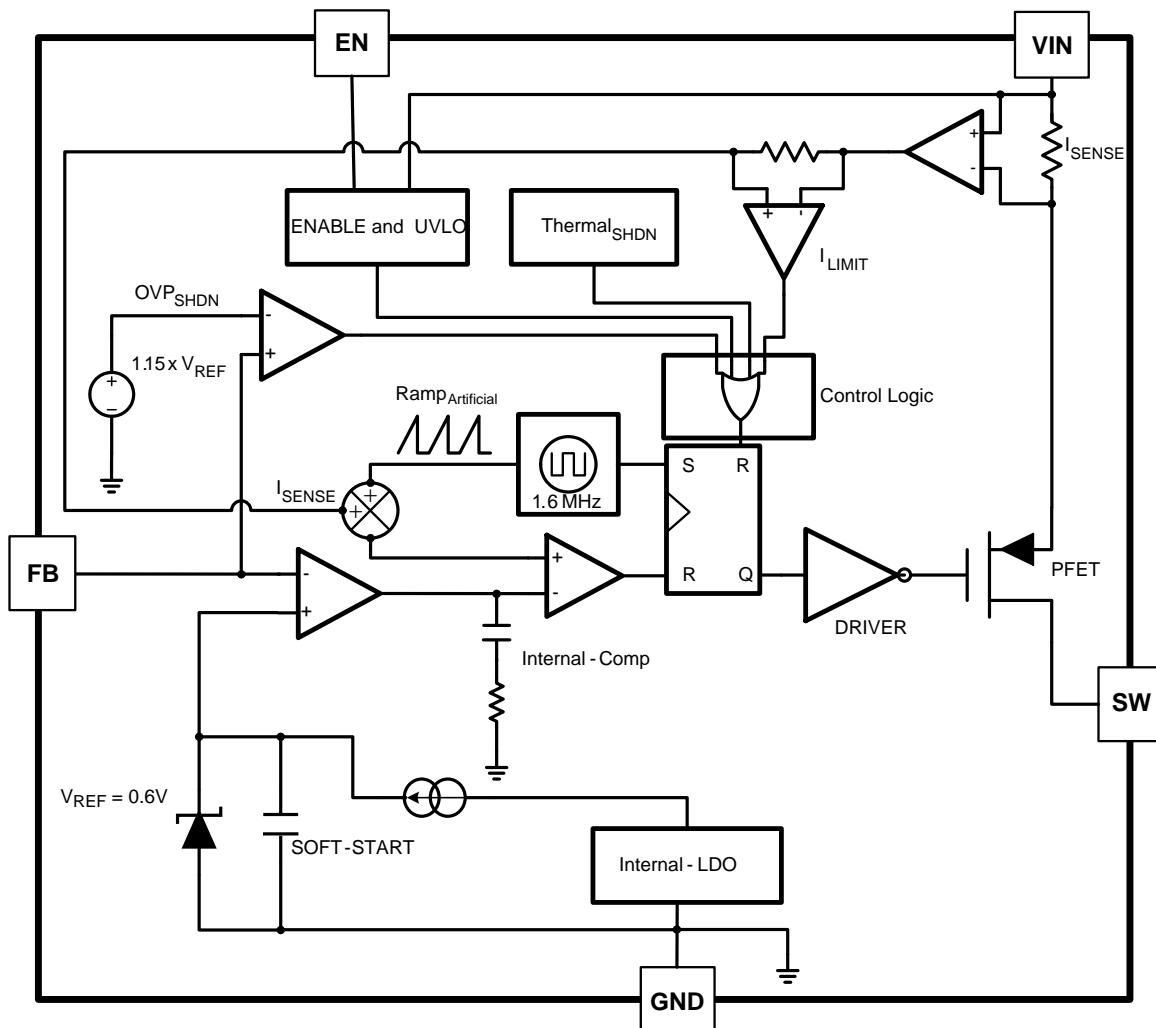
EN

VIN

$I_{SENSE}$

ENABLE and UVLO

$Thermal_{SHDN}$

+

-

+

-

$I_{LIMIT}$

$OVP_{SHDN}$

-

+

+

$1.15 \times V_{REF}$

Control Logic

$Ramp_{Artificial}$

S

R

$I_{SENSE}$

+

+

1.6 MHz

FB

-

+

+

-

R

Q

PFET

DRIVER

Internal - Comp

SW

$V_{REF} = 0.6V$

SOFT-START

Internal - LDO

GND